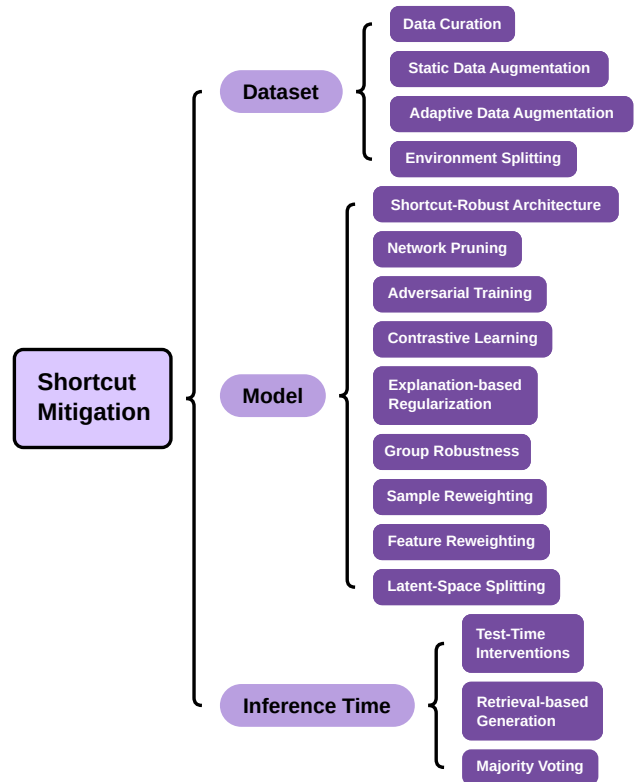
Shortcut Mitigation

Dataset

Data Curation

Static Data Augmentation

Adaptive Data Augmentation

Environment Splitting

Model

Shortcut-Robust Architecture

Network Pruning

Adversarial Training

Contrastive Learning

Explanation-based Regularization

Group Robustness

Sample Reweighting

Feature Reweighting

Latent-Space Splitting

Inference Time

Test-Time Interventions

Retrieval-based Generation

Majority Voting